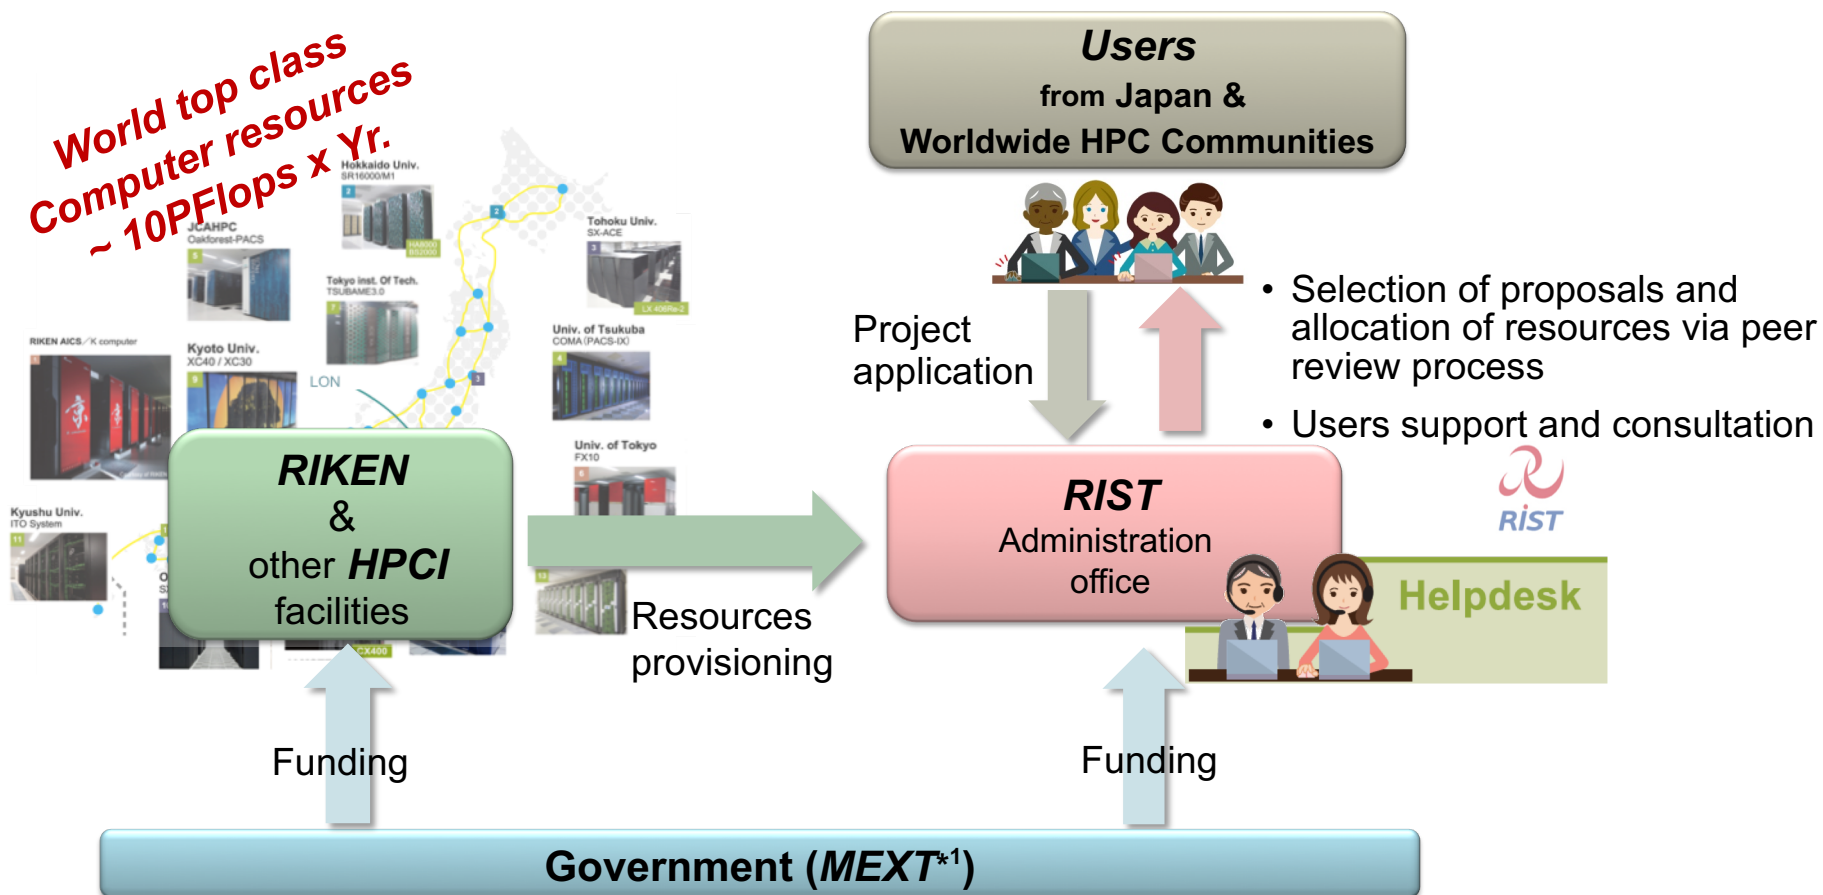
World top class Computer resources ~ 10PFlops x Yr.

Hokkaido Univ.
SR16000/M1

JCAHPC
Oakforest-PACS

Tohoku Univ.
SX-ACE

Tokyo Inst. Of Tech.
TSUBAME3.0

RIKEN AICS／K computer

Kyoto Univ.
XC40 / XC30

LON

Univ. of Tsukuba
COMA (PACS-IX)

Univ. of Tokyo
FX10

Kyushu Univ.
ITO System

Users
from Japan &
Worldwide HPC Communities

Project application

• Selection of proposals and allocation of resources via peer review process

• Users support and consultation

RIKEN
&
other HPCI facilities

Resources provisioning

RIST
Administration office

RIST

Helpdesk

Funding

Funding

Government (MEXT$^{*1}$)